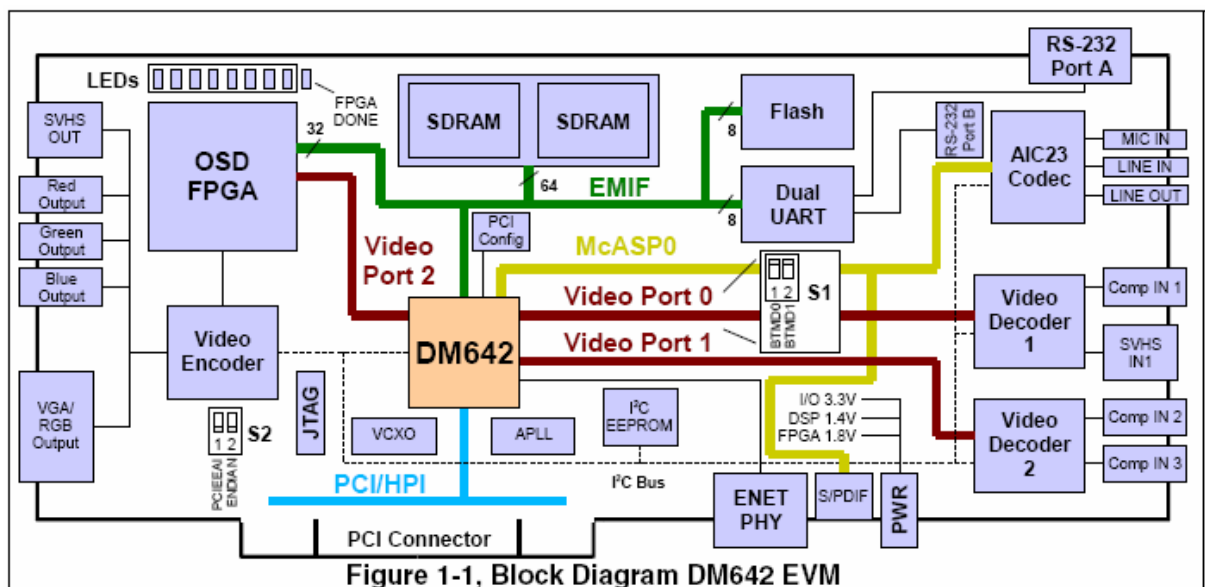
LEDs
FPGA DONE
SDRAM
SDRAM
Flash
RS-232 Port A
SVHS OUT
Red Output
Green Output
Blue Output
VGA/ RGB Output
OSD FPGA
32
64
8
8
EMIF
Dual UART
RS-232 Port B
AIC23 Codec
MIC IN
LINE IN
LINE OUT
PCI Config
Video Port 2
McASP0
DM642
Video Port 0
Video Port 1
1 2
S1
BTMD0 BTMD1
Video Decoder 1
Comp IN 1
SVHS IN1
Video Encoder
JTAG
1 2
S2
PCIEEAI ENDIAN
VCXO
APLL
I²C EEPROM
I/O 3.3V
DSP 1.4V
FPGA 1.8V
Video Decoder 2
Comp IN 2
Comp IN 3
PCI/HPI
I²C Bus
ENET PHY
S/PDIF
PWR
PCI Connector
Figure 1-1, Block Diagram DM642 EVM